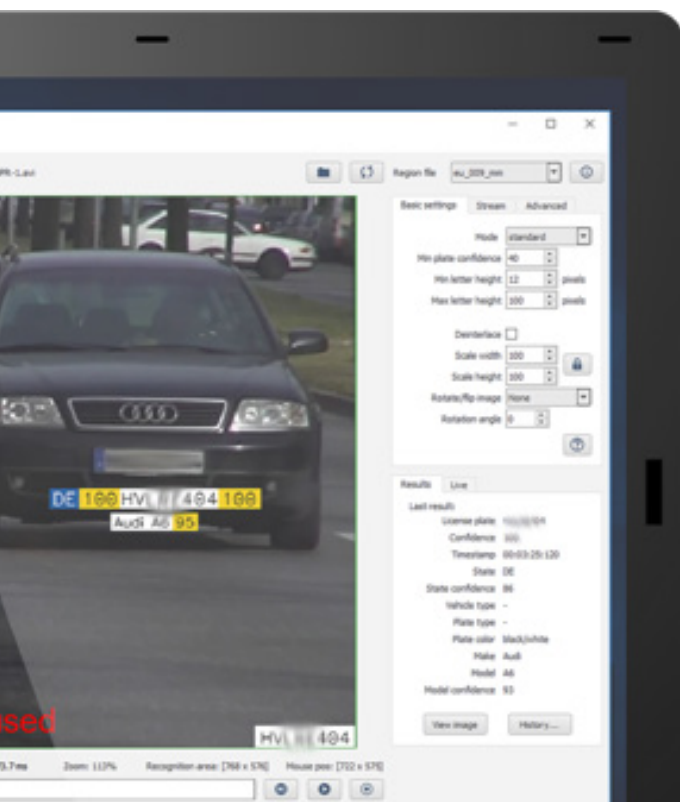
PR-1.avi

Region file eu_009_mm

Basic settings Stream Advanced

Mode standard
Min plate confidence 40
Min letter height 12 pixels
Max letter height 100 pixels

Deinterlace
Scale width 100
Scale height 100
Rotate/flip image None
Rotation angle 0

DE 100 HV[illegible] 404 100
Audi A6 95

Results Live

Last result:
License plate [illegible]
Confidence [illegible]
Timestamp 00:03:25:120
State DE
State confidence 86
Vehicle type -
Plate type -
Plate color black/white
Make Audi
Model A6
Model confidence 93

View image History...

sed

HV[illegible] 404

3.7ms Zoom: 113% Recognition area: [768 x 576] Mouse pos: [722 x 575]